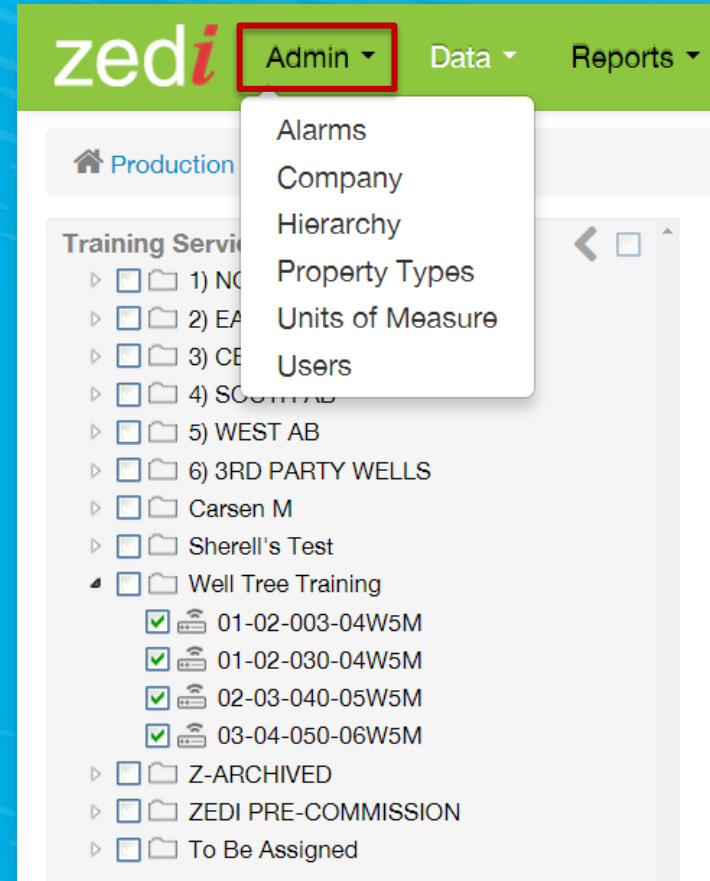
zedi Admin Data Reports

Alarms
Company
Hierarchy
Property Types
Units of Measure
Users

Production

Training Servic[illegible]

1) NO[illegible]
2) EA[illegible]
3) CE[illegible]
4) SO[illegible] AB
5) WEST AB
6) 3RD PARTY WELLS
Carsen M
Sherell's Test
Well Tree Training
01-02-003-04W5M
01-02-030-04W5M
02-03-040-05W5M
03-04-050-06W5M
Z-ARCHIVED
ZEDI PRE-COMMISSION
To Be Assigned